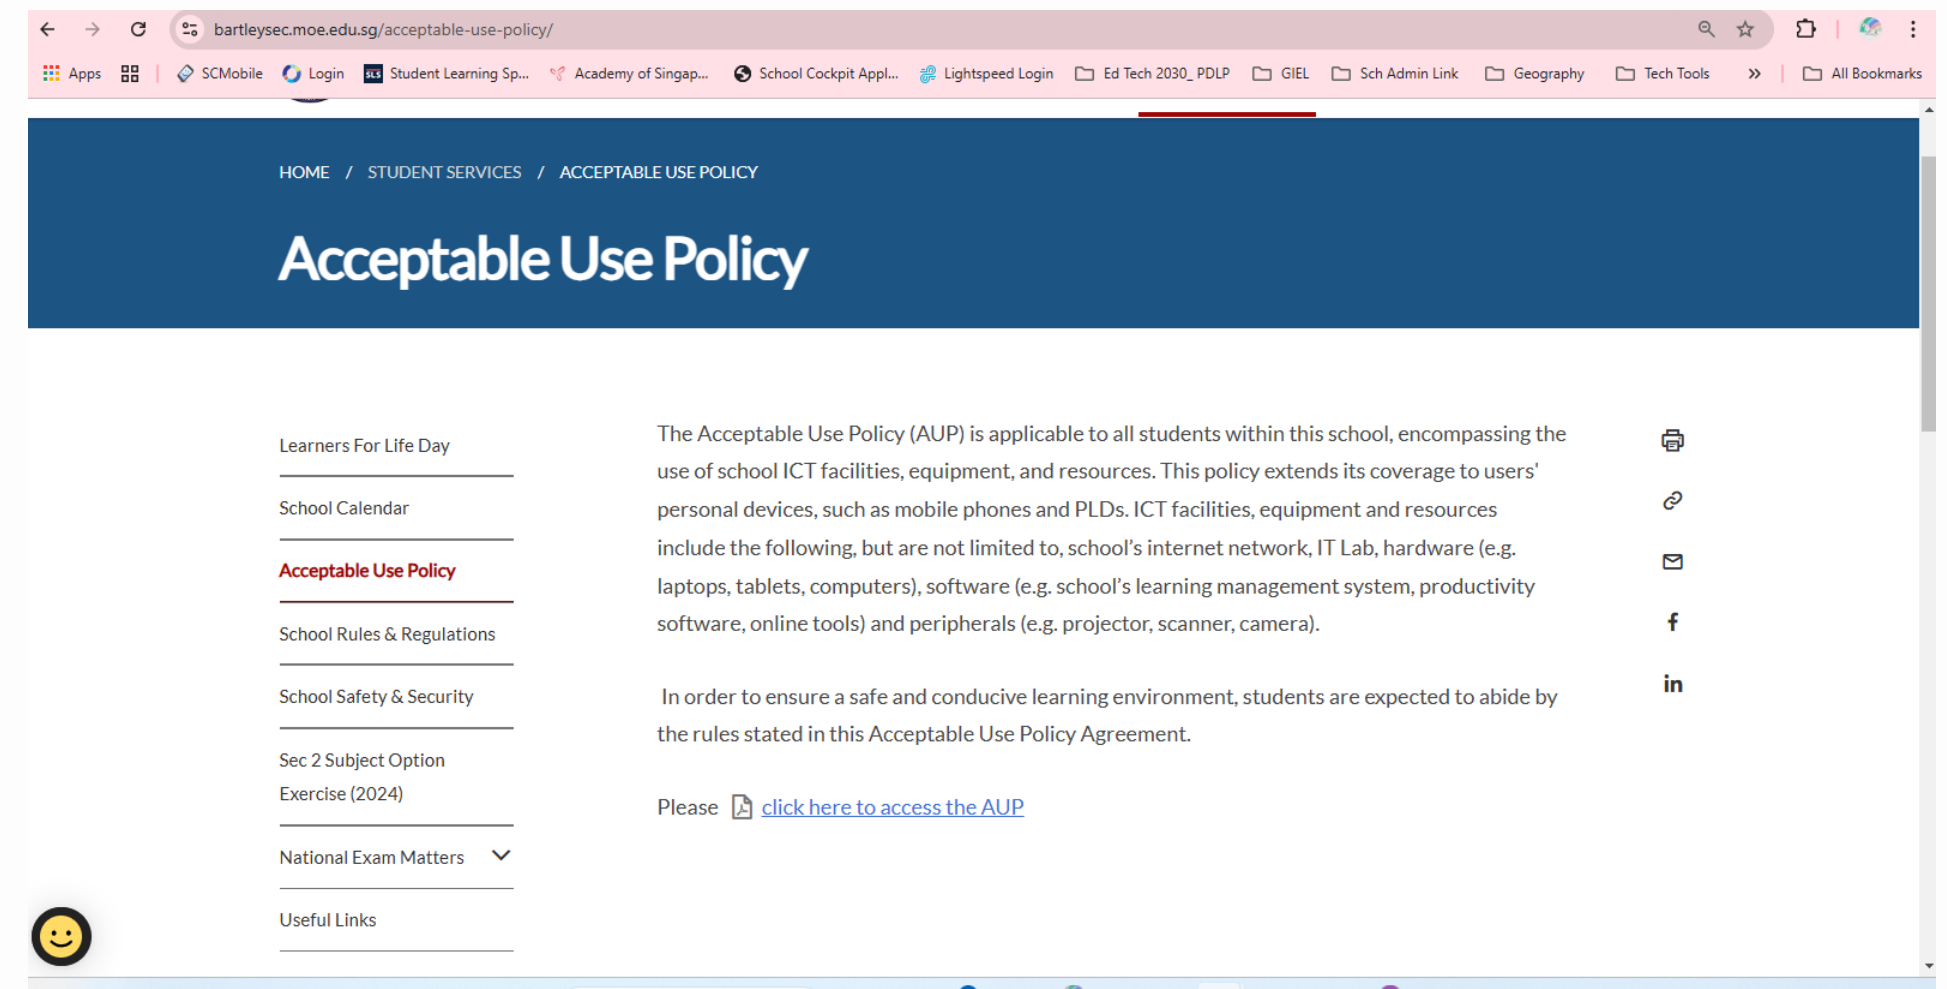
bartleysec.moe.edu.sg/acceptable-use-policy/

Apps SCMobile Login Student Learning Sp... Academy of Singap... School Cockpit Appl... Lightspeed Login Ed Tech 2030_ PDLP GIEL Sch Admin Link Geography Tech Tools » All Bookmarks

HOME / STUDENT SERVICES / ACCEPTABLE USE POLICY

Acceptable Use Policy

Learners For Life Day

School Calendar

Acceptable Use Policy

School Rules & Regulations

School Safety & Security

Sec 2 Subject Option Exercise (2024)

National Exam Matters

Useful Links

The Acceptable Use Policy (AUP) is applicable to all students within this school, encompassing the use of school ICT facilities, equipment, and resources. This policy extends its coverage to users' personal devices, such as mobile phones and PLDs. ICT facilities, equipment and resources include the following, but are not limited to, school's internet network, IT Lab, hardware (e.g. laptops, tablets, computers), software (e.g. school's learning management system, productivity software, online tools) and peripherals (e.g. projector, scanner, camera).

In order to ensure a safe and conducive learning environment, students are expected to abide by the rules stated in this Acceptable Use Policy Agreement.

Please click here to access the AUP